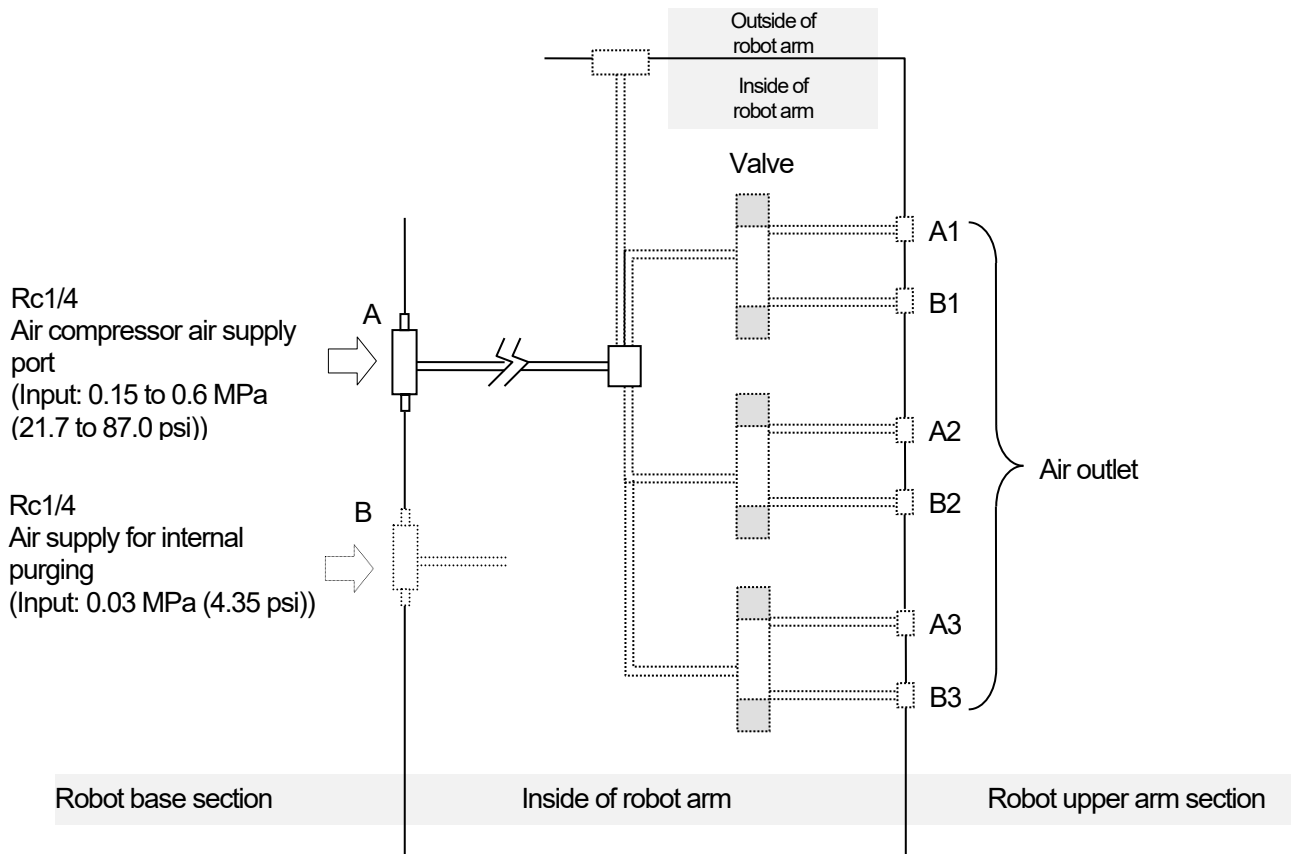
Outside of robot arm

Inside of robot arm

Valve

Rc1/4
Air compressor air supply port
(Input: 0.15 to 0.6 MPa (21.7 to 87.0 psi))

A

Rc1/4
Air supply for internal purging
(Input: 0.03 MPa (4.35 psi))

B

A1
B1
A2
B2
A3
B3

Air outlet

Robot base section

Inside of robot arm

Robot upper arm section